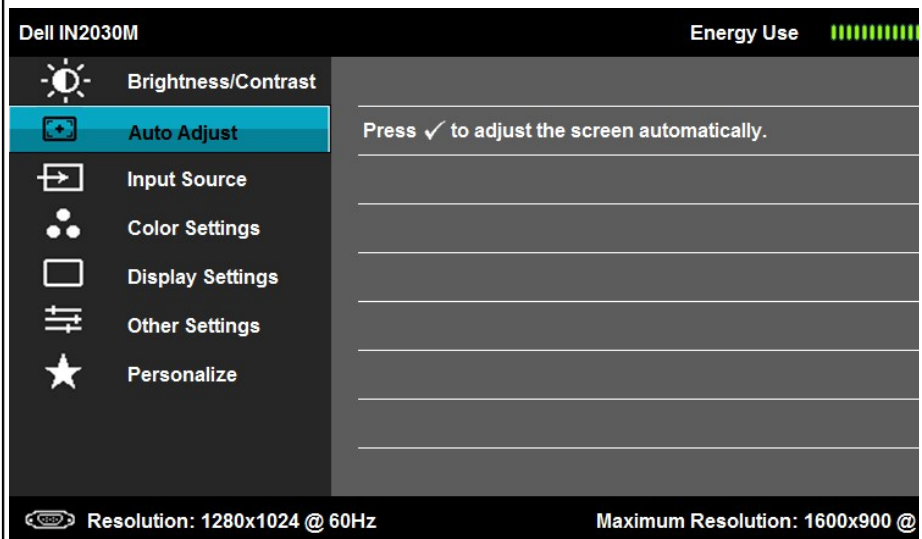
Dell IN2030M

Energy Use

Brightness/Contrast

Auto Adjust

Input Source

Color Settings

Display Settings

Other Settings

Personalize

Press ✓ to adjust the screen automatically.

Resolution: 1280x1024 @ 60Hz

Maximum Resolution: 1600x900 @